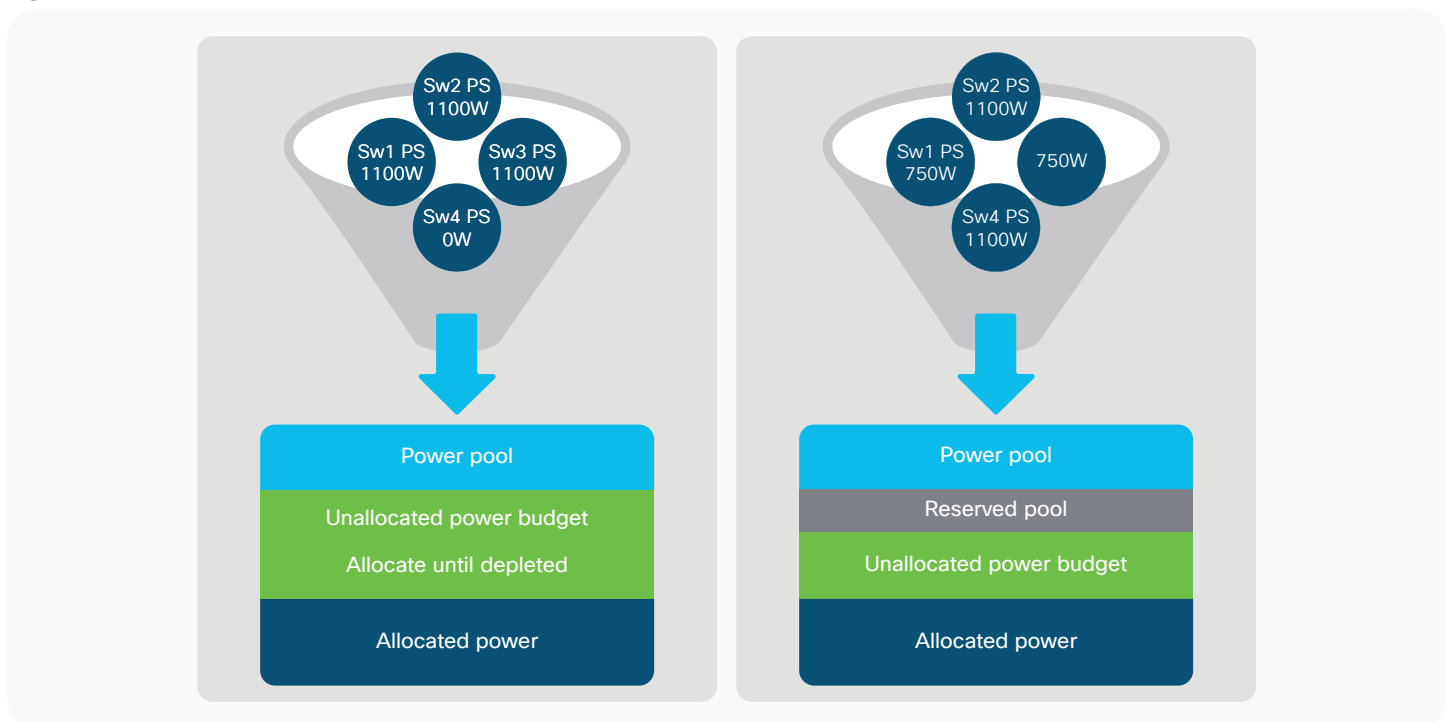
Sw2 PS
1100W

Sw1 PS
1100W

Sw3 PS
1100W

Sw4 PS
0W

Power pool

Unallocated power budget

Allocate until depleted

Allocated power

Sw2 PS
1100W

Sw1 PS
750W

750W

Sw4 PS
1100W

Power pool

Reserved pool

Unallocated power budget

Allocated power